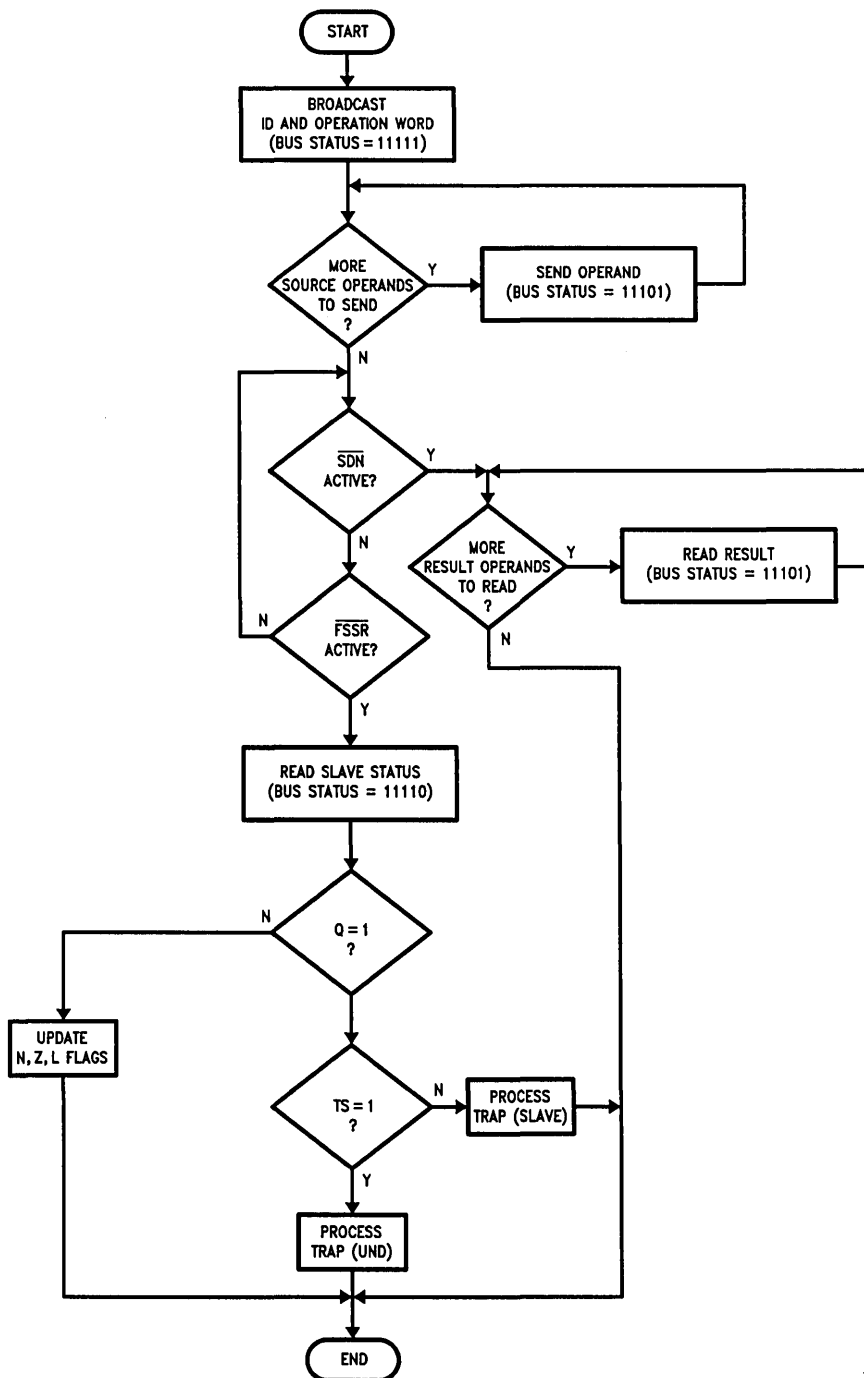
START

BROADCAST ID AND OPERATION WORD (BUS STATUS = 11111)

MORE SOURCE OPERANDS TO SEND ?

Y

SEND OPERAND (BUS STATUS = 11101)

N

$\overline{SDN}$ ACTIVE?

Y

N

MORE RESULT OPERANDS TO READ ?

Y

READ RESULT (BUS STATUS = 11101)

N

N

$\overline{FSSR}$ ACTIVE?

Y

READ SLAVE STATUS (BUS STATUS = 11110)

N

Q = 1 ?

UPDATE N, Z, L FLAGS

TS = 1 ?

N

PROCESS TRAP (SLAVE)

Y

PROCESS TRAP (UND)

END